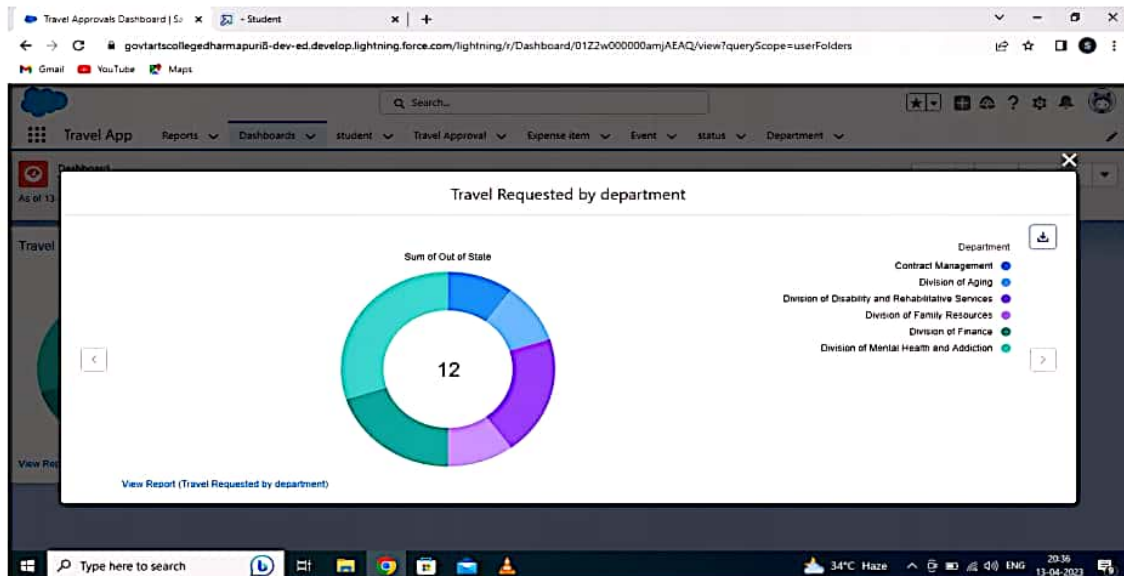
Travel Approvals Dashboard | Sa × - Student × +

govtartscollegedharmapuri8-dev-ed.develop.lightning.force.com/lightning/r/Dashboard/01Z2w000000amjAEAQ/view?queryScope=userFolders

Gmail YouTube Maps

Q Search...

Travel App Reports Dashboards student Travel Approval Expense item Event status Department

Dashboard
As of 13

Travel

View Rep

Travel Requested by department

Sum of Out of State

12

Department
Contract Management
Division of Aging
Division of Disability and Rehabilitative Services
Division of Family Resources
Division of Finance
Division of Mental Health and Addiction

View Report (Travel Requested by department)

Type here to search

34°C Haze ENG 20:36 13-04-2023